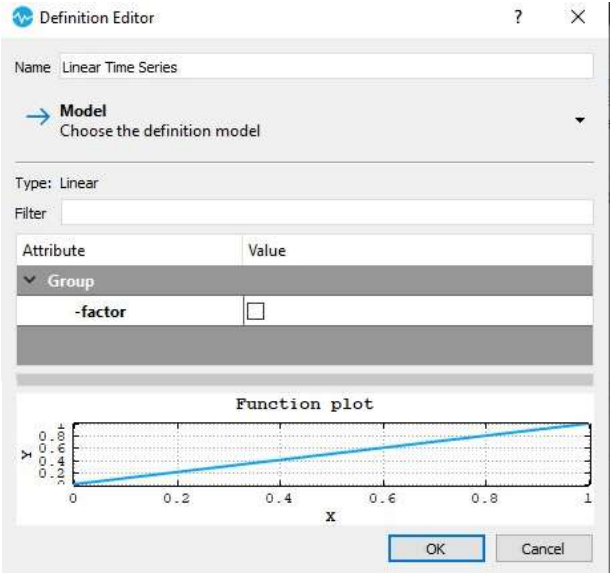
Definition Editor ? ×

Name Linear Time Series

Model
Choose the definition model

Type: Linear

Filter

| Attribute | Value |
|---|---|
| Group | |
| -factor | ☐ |

Function plot

Y
1
0.8
0.6
0.4
0.2
0

0 0.2 0.4 0.6 0.8 1
X

OK Cancel